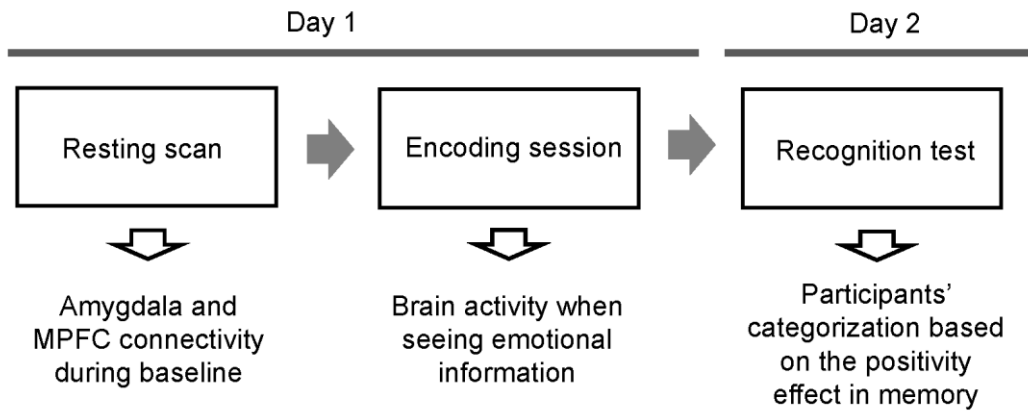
Day 1

Day 2

Resting scan

Encoding session

Recognition test

Amygdala and MPFC connectivity during baseline

Brain activity when seeing emotional information

Participants' categorization based on the positivity effect in memory